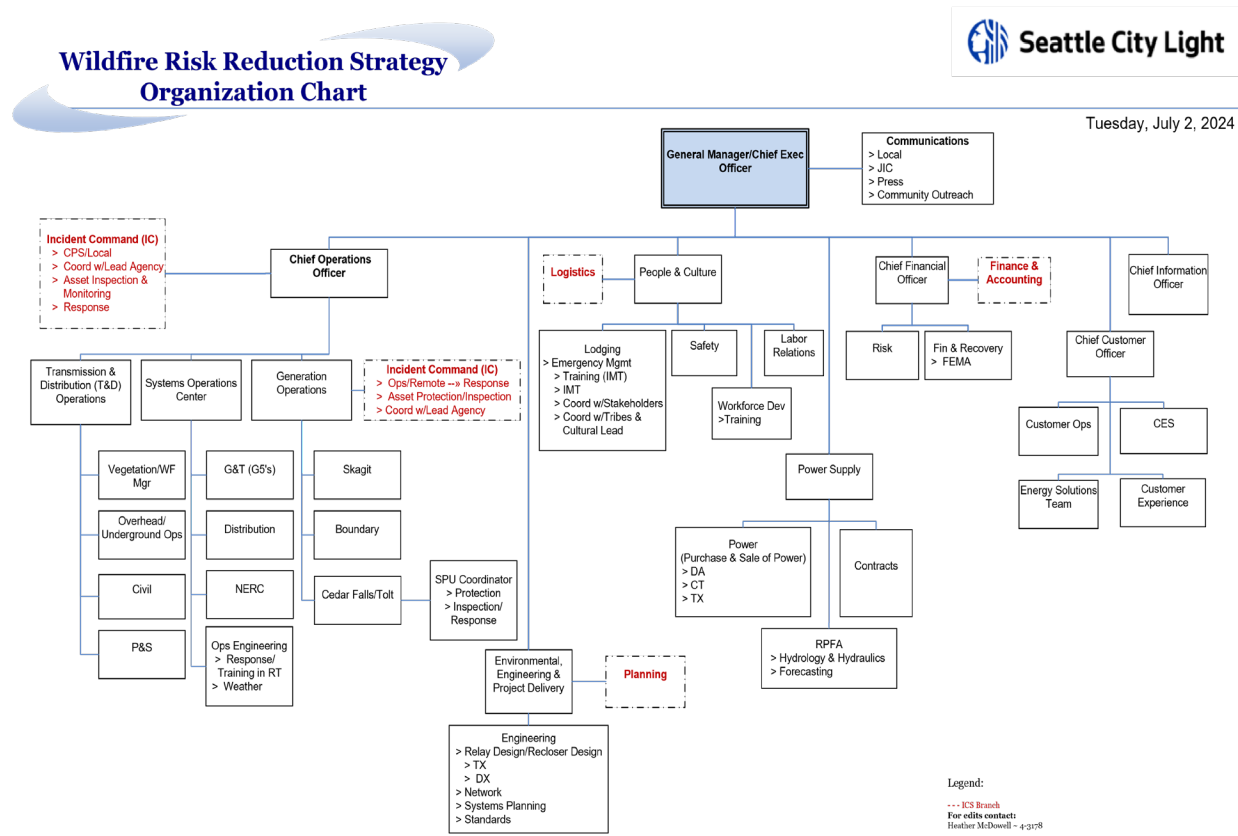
Wildfire Risk Reduction Strategy
Organization Chart

Seattle City Light

Tuesday, July 2, 2024

General Manager/Chief Exec Officer

Communications
> Local
> JIC
> Press
> Community Outreach

Incident Command (IC)
> CPS/Local
> Coord w/Lead Agency
> Asset Inspection & Monitoring
> Response

Chief Operations Officer

Logistics

People & Culture

Chief Financial Officer

Finance & Accounting

Chief Information Officer

Transmission & Distribution (T&D) Operations

Systems Operations Center

Generation Operations

Incident Command (IC)
> Ops/Remote --» Response
> Asset Protection/Inspection
> Coord w/Lead Agency

Lodging
> Emergency Mgmt
> Training (IMT)
> IMT
> Coord w/Stakeholders
> Coord w/Tribes & Cultural Lead

Safety

Labor Relations

Workforce Dev
>Training

Risk

Fin & Recovery
> FEMA

Chief Customer Officer

Vegetation/WF Mgr

G&T (G5's)

Skagit

Overhead/ Underground Ops

Distribution

Boundary

Civil

NERC

Cedar Falls/Tolt

SPU Coordinator
> Protection
> Inspection/ Response

P&S

Ops Engineering
> Response/ Training in RT
> Weather

Power Supply

Customer Ops

CES

Energy Solutions Team

Customer Experience

Power
(Purchase & Sale of Power)
> DA
> CT
> TX

Contracts

RPFA
> Hydrology & Hydraulics
> Forecasting

Environmental, Engineering & Project Delivery

Planning

Engineering
> Relay Design/Recloser Design
> TX
> DX
> Network
> Systems Planning
> Standards

Legend:
- - - ICS Branch
For edits contact:
Heather McDowell – 4-3178